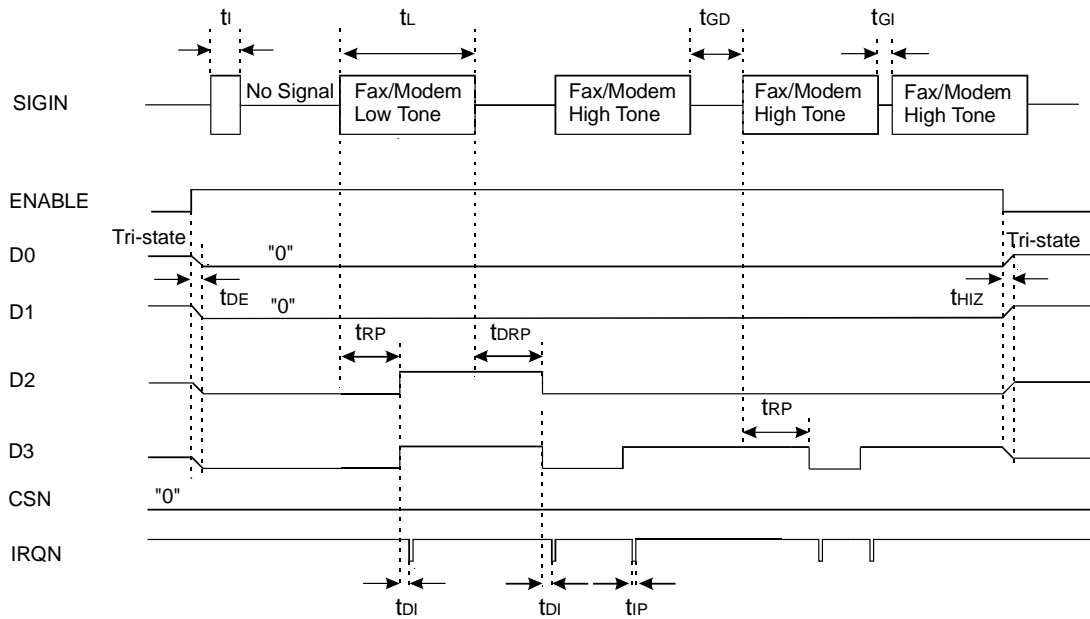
$t_I$

$t_L$

$t_{GD}$

$t_{GI}$

SIGIN

No Signal

Fax/Modem Low Tone

Fax/Modem High Tone

Fax/Modem High Tone

Fax/Modem High Tone

ENABLE

Tri-state

D0

"0"

Tri-state

$t_{DE}$

D1

"0"

$t_{HIZ}$

$t_{RP}$

$t_{DRP}$

D2

$t_{RP}$

D3

CSN

"0"

IRQN

$t_{DI}$

$t_{DI}$

$t_{IP}$